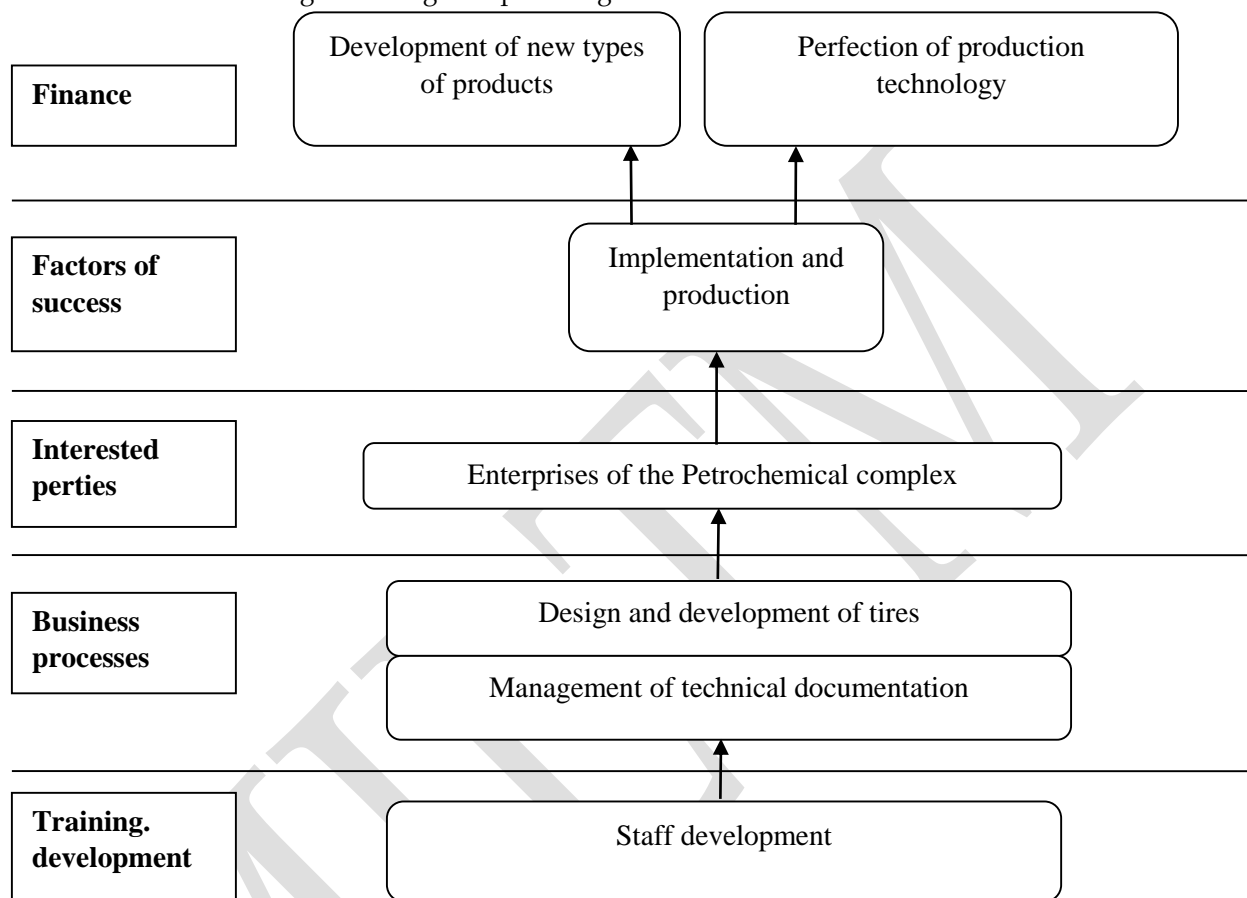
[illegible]

**Finance**

Development of new types of products

Perfection of production technology

**Factors of success**

Implementation and production

**Interested perties**

Enterprises of the Petrochemical complex

**Business processes**

Design and development of tires

Management of technical documentation

**Training. development**

Staff development